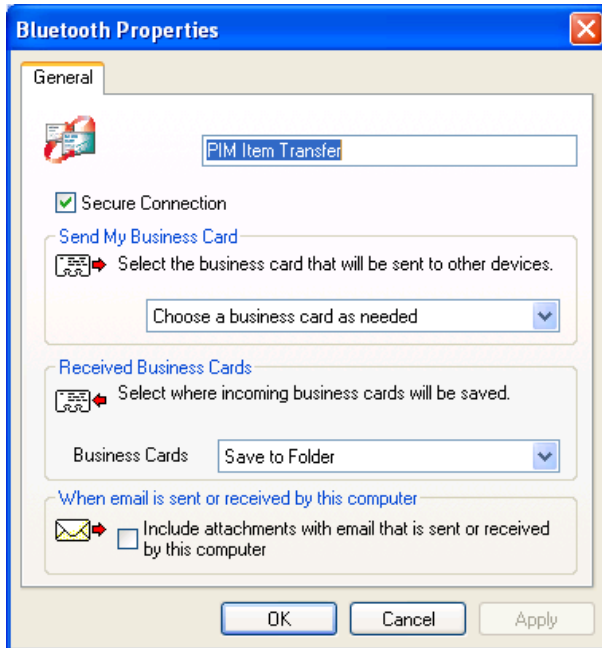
Bluetooth Properties

General

PIM Item Transfer

Secure Connection

Send My Business Card

Select the business card that will be sent to other devices.

Choose a business card as needed

Received Business Cards

Select where incoming business cards will be saved.

Business Cards

Save to Folder

When email is sent or received by this computer

Include attachments with email that is sent or received by this computer

OK

Cancel

Apply